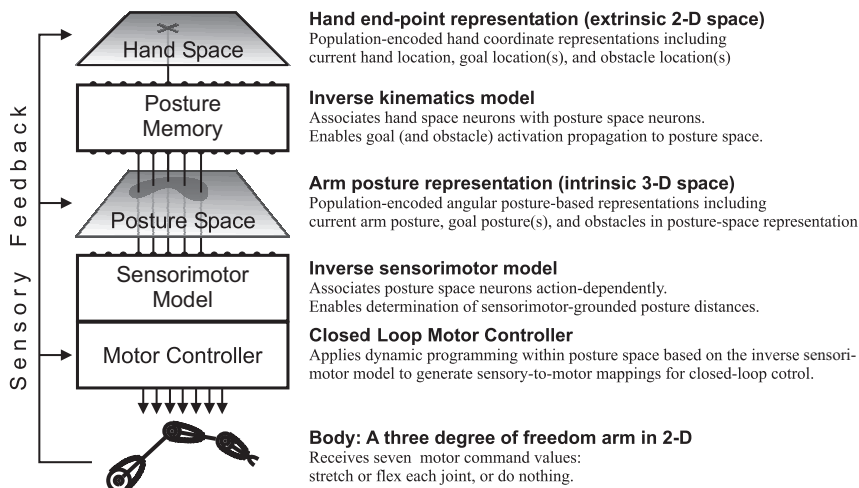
Sensory Feedback

Hand Space

Posture Memory

Posture Space

Sensorimotor Model

Motor Controller

Hand end-point representation (extrinsic 2-D space)
Population-encoded hand coordinate representations including current hand location, goal location(s), and obstacle location(s)

Inverse kinematics model
Associates hand space neurons with posture space neurons. Enables goal (and obstacle) activation propagation to posture space.

Arm posture representation (intrinsic 3-D space)
Population-encoded angular posture-based representations including current arm posture, goal posture(s), and obstacles in posture-space representation

Inverse sensorimotor model
Associates posture space neurons action-dependently. Enables determination of sensorimotor-grounded posture distances.

Closed Loop Motor Controller
Applies dynamic programming within posture space based on the inverse sensorimotor model to generate sensory-to-motor mappings for closed-loop cotrol.

Body: A three degree of freedom arm in 2-D
Receives seven motor command values: stretch or flex each joint, or do nothing.